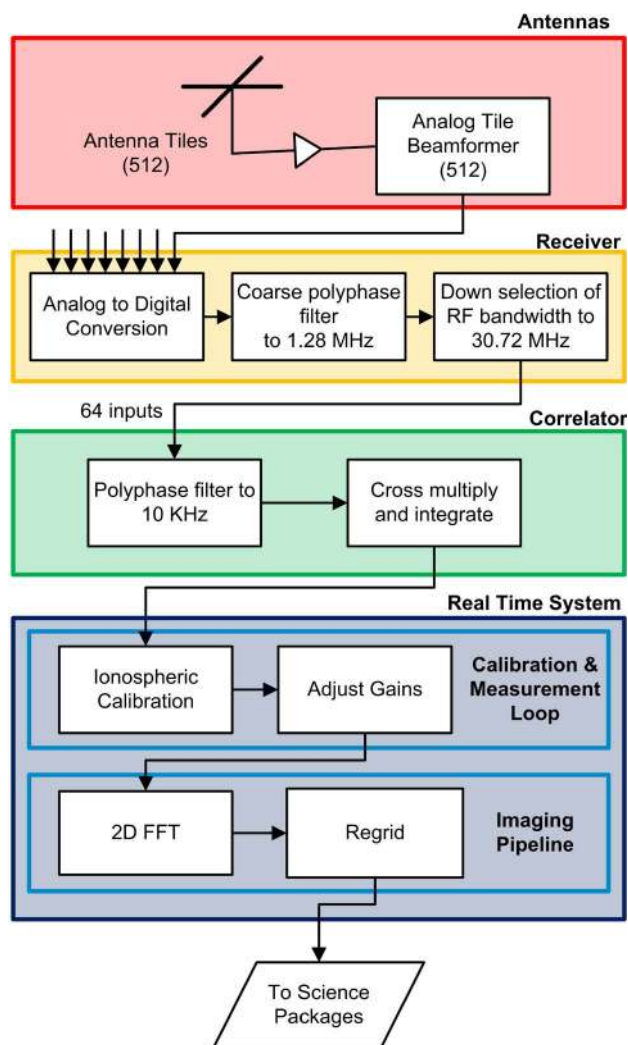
Antennas

Antenna Tiles (512)

Analog Tile Beamformer (512)

Receiver

Analog to Digital Conversion

Coarse polyphase filter to 1.28 MHz

Down selection of RF bandwidth to 30.72 MHz

64 inputs

Correlator

Polyphase filter to 10 KHz

Cross multiply and integrate

Real Time System

Ionospheric Calibration

Adjust Gains

Calibration & Measurement Loop

2D FFT

Regrid

Imaging Pipeline

To Science Packages